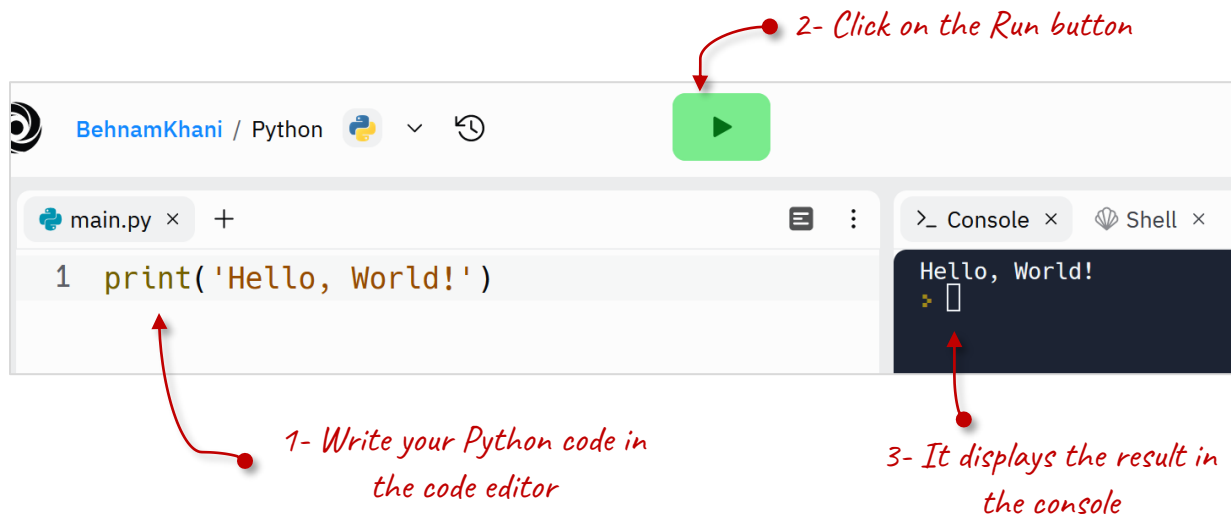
2- Click on the Run button

BehnamKhani / Python

main.py ×  +

>_ Console ×  Shell ×

1 print('Hello, World!')

Hello, World!
>

1- Write your Python code in the code editor

3- It displays the result in the console